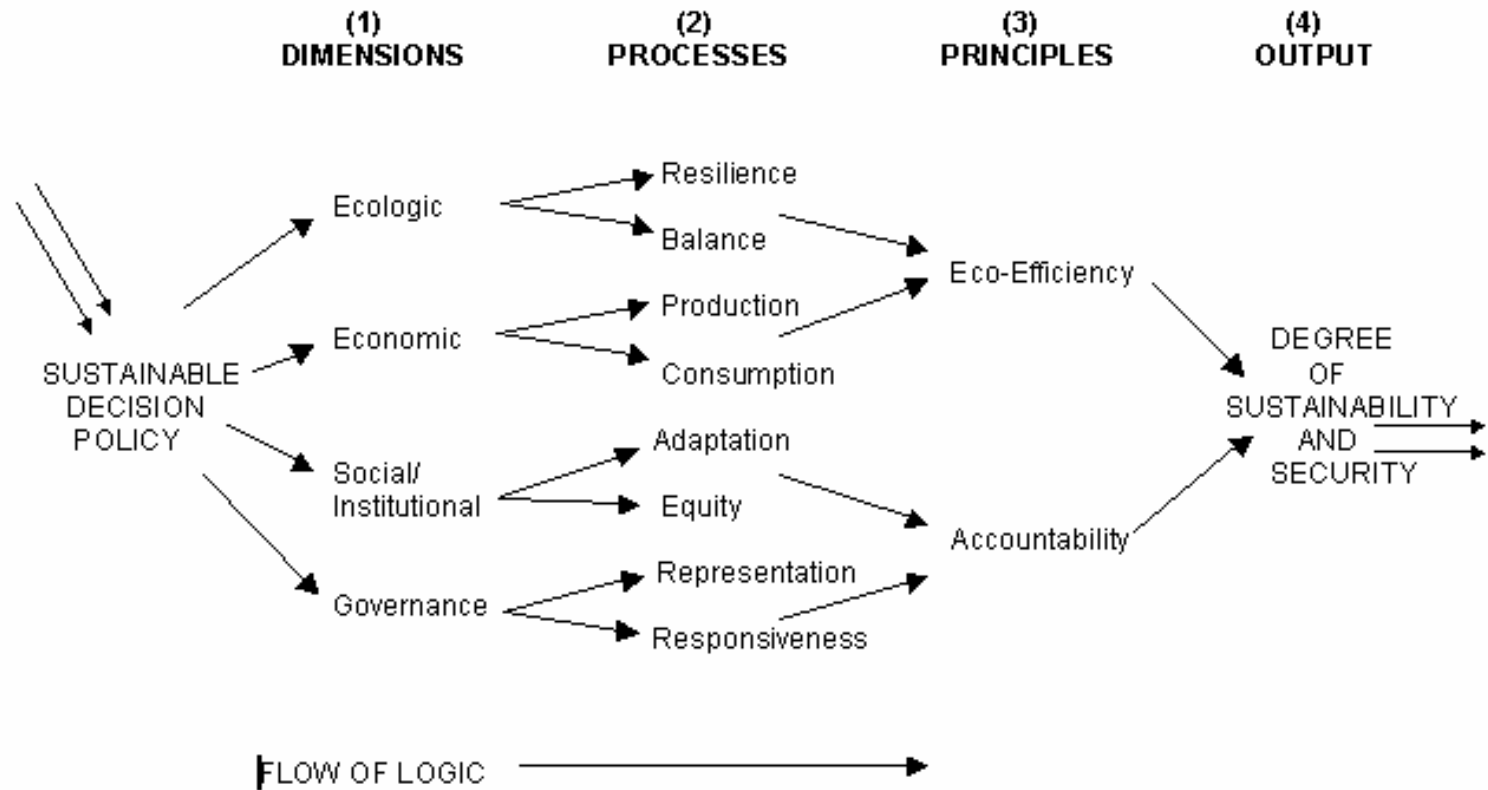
(1) DIMENSIONS

(2) PROCESSES

(3) PRINCIPLES

(4) OUTPUT

SUSTAINABLE DECISION POLICY

Ecologic

Economic

Social/ Institutional

Governance

Resilience

Balance

Production

Consumption

Adaptation

Equity

Representation

Responsiveness

Eco-Efficiency

Accountability

DEGREE OF SUSTAINABILITY AND SECURITY

FLOW OF LOGIC